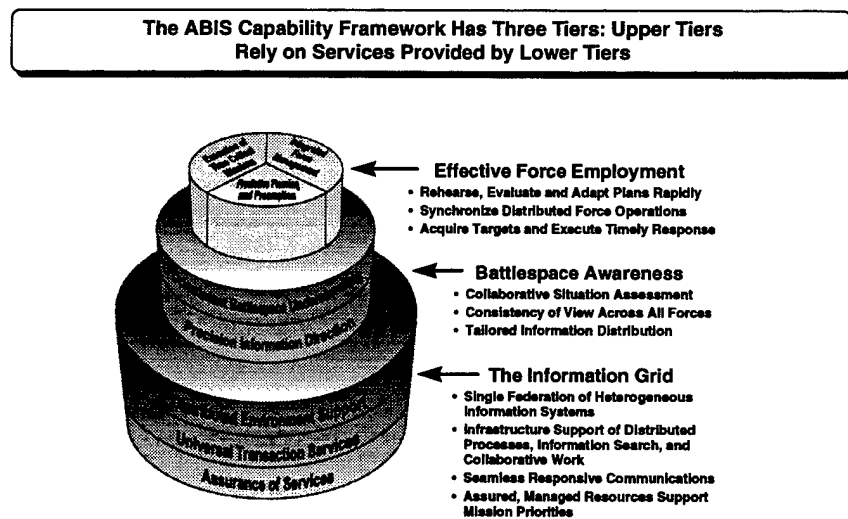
The ABIS Capability Framework Has Three Tiers: Upper Tiers Rely on Services Provided by Lower Tiers

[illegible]

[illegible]

Predictive Planning and Preemption

Effective Force Employment
• Rehearse, Evaluate and Adapt Plans Rapidly
• Synchronize Distributed Force Operations
• Acquire Targets and Execute Timely Response

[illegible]

Precision Information Direction

Battlespace Awareness
• Collaborative Situation Assessment
• Consistency of View Across All Forces
• Tailored Information Distribution

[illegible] Environment Support

Universal Transaction Services

Assurance of Services

The Information Grid
• Single Federation of Heterogeneous Information Systems
• Infrastructure Support of Distributed Processes, Information Search, and Collaborative Work
• Seamless Responsive Communications
• Assured, Managed Resources Support Mission Priorities